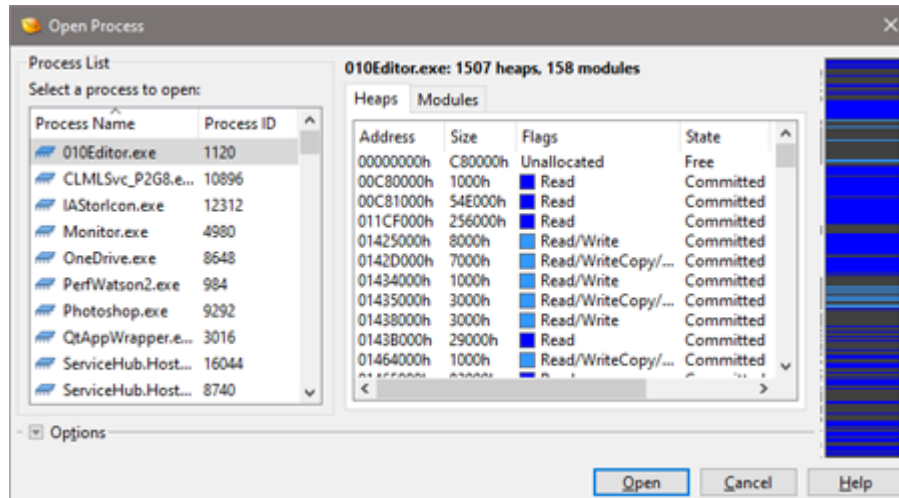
Open Process

Process List

Select a process to open:

| Process Name | Process ID |
|---|---|
| 010Editor.exe | 1120 |
| CLMLSvc_P2G8.e... | 10896 |
| IAStorIcon.exe | 12312 |
| Monitor.exe | 4980 |
| OneDrive.exe | 8648 |
| PerfWatson2.exe | 984 |
| Photoshop.exe | 9292 |
| QtAppWrapper.e... | 3016 |
| ServiceHub.Host... | 16044 |
| ServiceHub.Host... | 8740 |

010Editor.exe: 1507 heaps, 158 modules

Heaps Modules

| Address | Size | Flags | State |
|---|---|---|---|
| 00000000h | C80000h | Unallocated | Free |
| 00C80000h | 1000h | Read | Committed |
| 00C81000h | 54E000h | Read | Committed |
| 011CF000h | 256000h | Read | Committed |
| 01425000h | 8000h | Read/Write | Committed |
| 0142D000h | 7000h | Read/WriteCopy/... | Committed |
| 01434000h | 1000h | Read/Write | Committed |
| 01435000h | 3000h | Read/WriteCopy/... | Committed |
| 01438000h | 3000h | Read/Write | Committed |
| 0143B000h | 29000h | Read | Committed |
| 01464000h | 1000h | Read/WriteCopy/... | Committed |

Options

Open Cancel Help